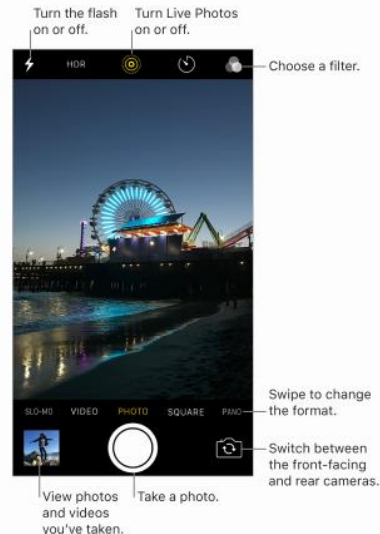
Turn the flash on or off.

Turn Live Photos on or off.

HDR

Choose a filter.

SLO-MO VIDEO PHOTO SQUARE PANO

Swipe to change the format.

Switch between the front-facing and rear cameras.

View photos and videos you've taken.

Take a photo.